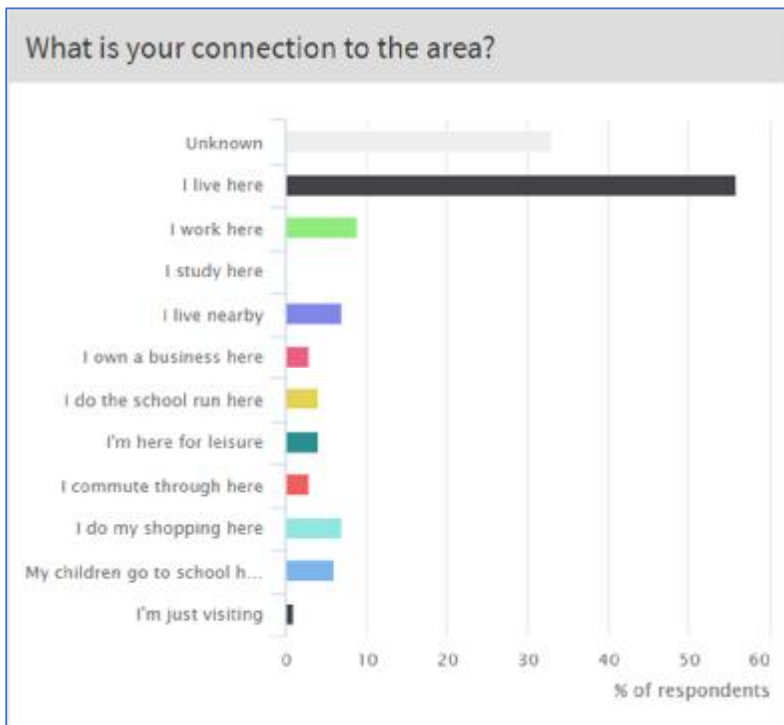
What is your connection to the area?

Unknown
I live here
I work here
I study here
I live nearby
I own a business here
I do the school run here
I'm here for leisure
I commute through here
I do my shopping here
My children go to school h...
I'm just visiting

0
10
20
30
40
50
60
% of respondents